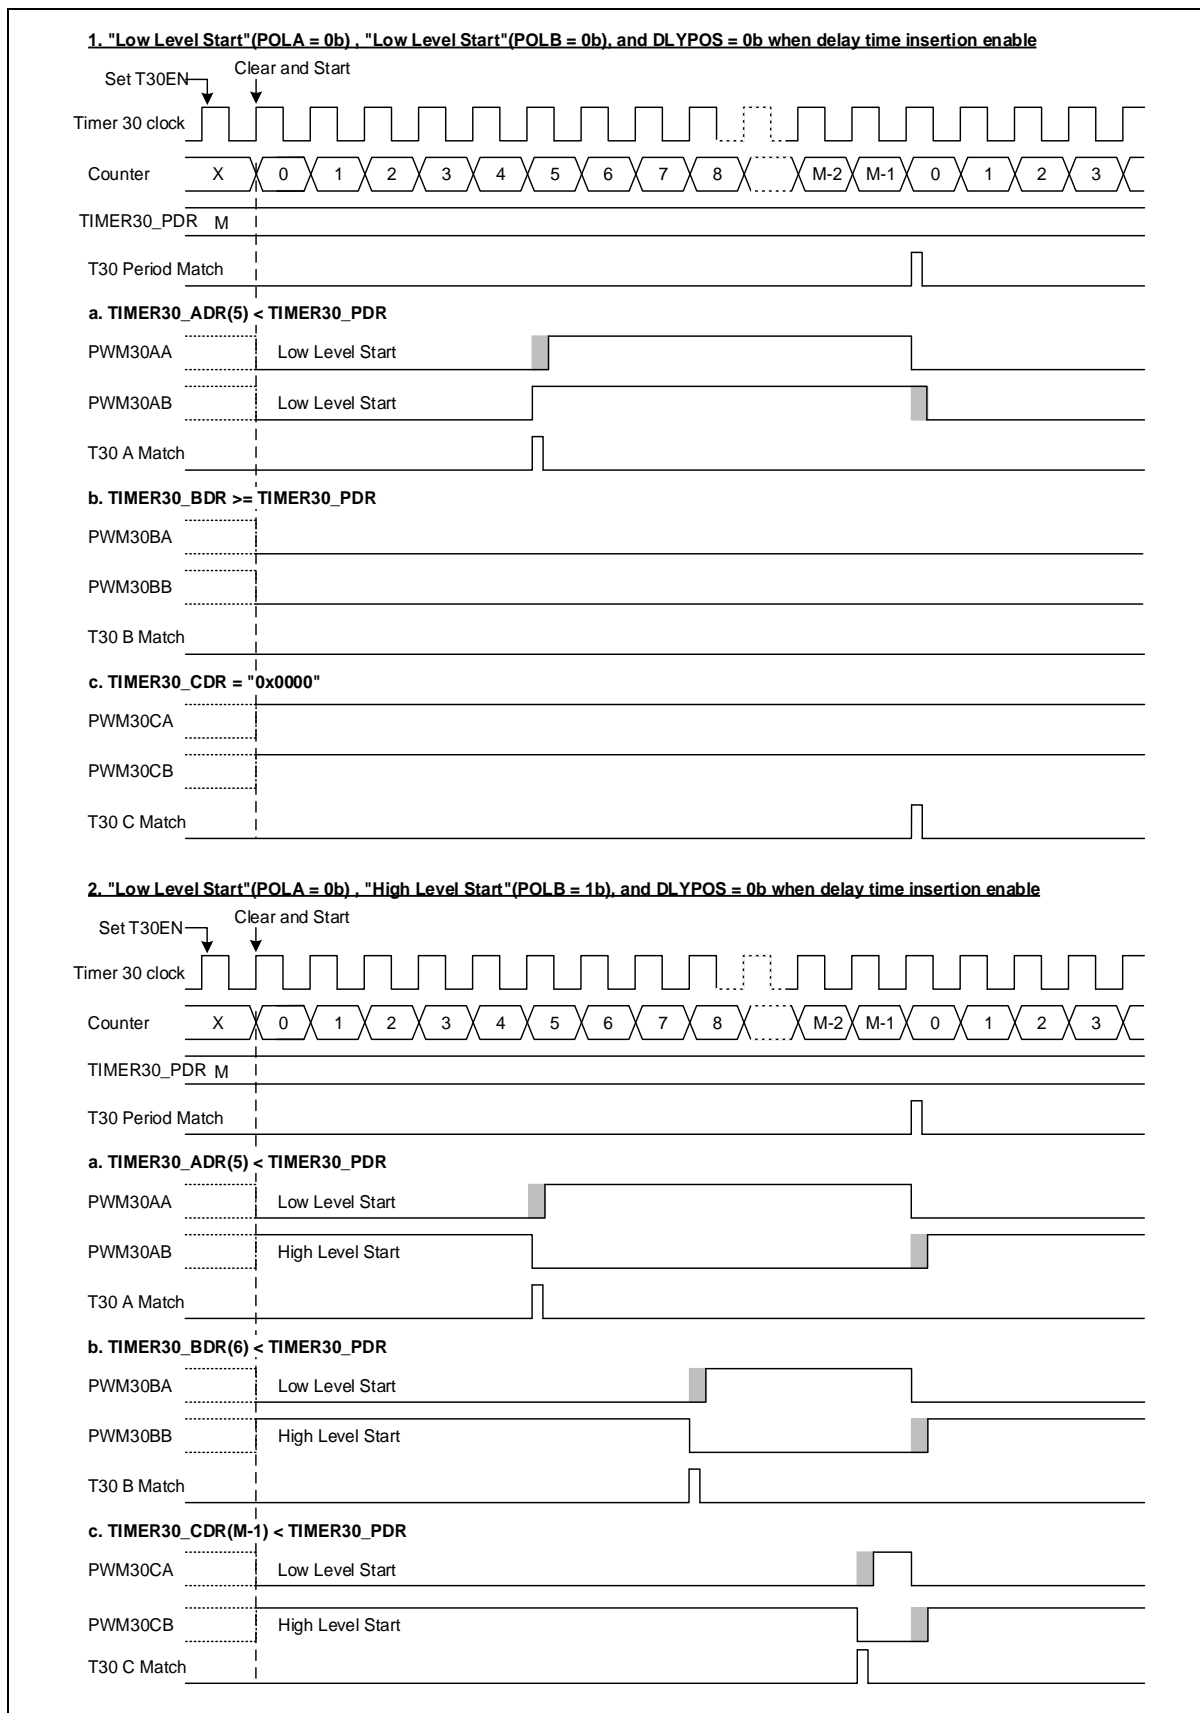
1. "Low Level Start"(POLA = 0b) , "Low Level Start"(POLB = 0b), and DLYPOS = 0b when delay time insertion enable

Set T30EN
Clear and Start
Timer 30 clock
Counter X 0 1 2 3 4 5 6 7 8 M-2 M-1 0 1 2 3
TIMER30_PDR M
T30 Period Match

a. TIMER30_ADR(5) < TIMER30_PDR
PWM30AA Low Level Start
PWM30AB Low Level Start
T30 A Match

b. TIMER30_BDR >= TIMER30_PDR
PWM30BA
PWM30BB
T30 B Match

c. TIMER30_CDR = "0x0000"
PWM30CA
PWM30CB
T30 C Match

2. "Low Level Start"(POLA = 0b) , "High Level Start"(POLB = 1b), and DLYPOS = 0b when delay time insertion enable

Set T30EN
Clear and Start
Timer 30 clock
Counter X 0 1 2 3 4 5 6 7 8 M-2 M-1 0 1 2 3
TIMER30_PDR M
T30 Period Match

a. TIMER30_ADR(5) < TIMER30_PDR
PWM30AA Low Level Start
PWM30AB High Level Start
T30 A Match

b. TIMER30_BDR(6) < TIMER30_PDR
PWM30BA Low Level Start
PWM30BB High Level Start
T30 B Match

c. TIMER30_CDR(M-1) < TIMER30_PDR
PWM30CA Low Level Start
PWM30CB High Level Start
T30 C Match